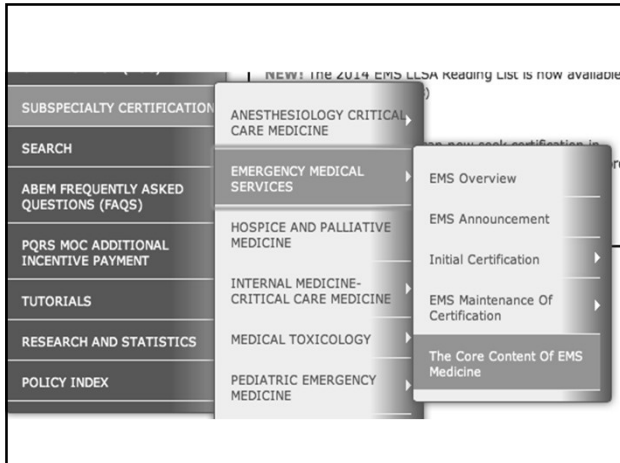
NEW! The 2014 EMS LLSA Reading List is now available

SUBSPECIALTY CERTIFICATION

SEARCH

ABEM FREQUENTLY ASKED QUESTIONS (FAQS)

PQRS MOC ADDITIONAL INCENTIVE PAYMENT

TUTORIALS

RESEARCH AND STATISTICS

POLICY INDEX

ANESTHESIOLOGY CRITICAL CARE MEDICINE

EMERGENCY MEDICAL SERVICES

HOSPICE AND PALLIATIVE MEDICINE

INTERNAL MEDICINE-CRITICAL CARE MEDICINE

MEDICAL TOXICOLOGY

PEDIATRIC EMERGENCY MEDICINE

EMS Overview

EMS Announcement

Initial Certification

EMS Maintenance Of Certification

The Core Content Of EMS Medicine